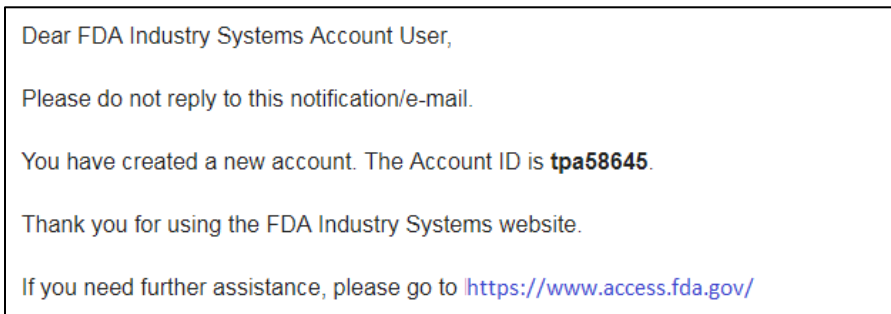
Dear FDA Industry Systems Account User,

Please do not reply to this notification/e-mail.

You have created a new account. The Account ID is **tpa58645**.

Thank you for using the FDA Industry Systems website.

If you need further assistance, please go to https://www.access.fda.gov/